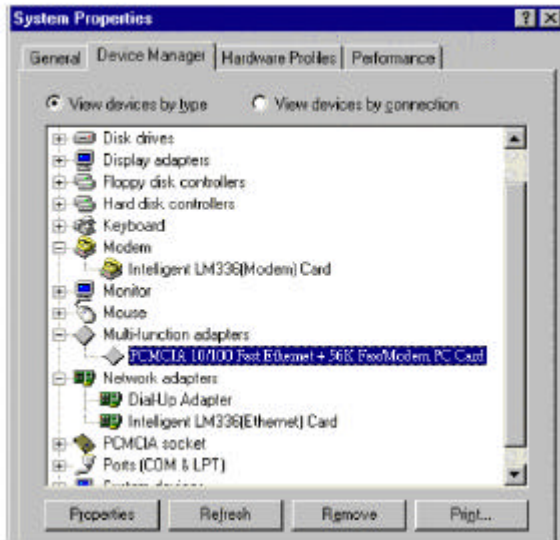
System Properties

General | Device Manager | Hardware Profiles | Performance

View devices by type
View devices by connection

Disk drives
Display adapters
Floppy disk controllers
Hard disk controllers
Keyboard
Modem
Intelligent LM336(Modem) Card
Monitor
Mouse
Multi-function adapters
PCMCIA 10/100 Fast Ethernet + 56K FaxModem PC Card
Network adapters
Dial-Up Adapter
Intelligent LM336(Ethernet) Card
PCMCIA socket
Ports (COM & LPT)
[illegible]

Properties
Refresh
Remove
Print...